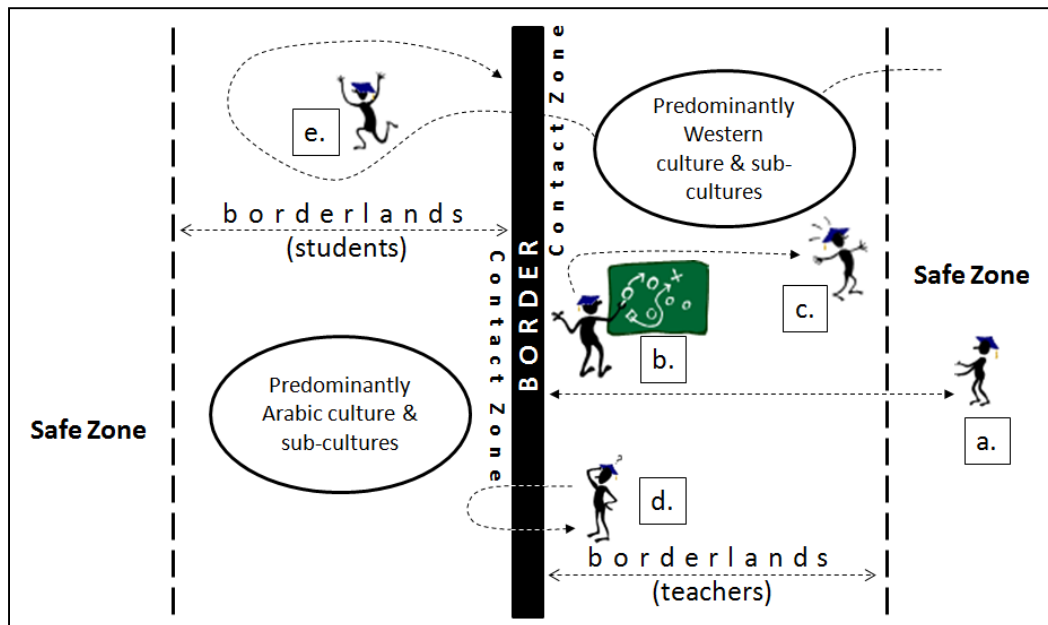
e.

Contact Zone

Predominantly Western culture & sub-cultures

borderlands
(students)

BORDER

Contact Zone

Safe Zone

c.

b.

a.

Safe Zone

Predominantly Arabic culture & sub-cultures

d.

borderlands
(teachers)